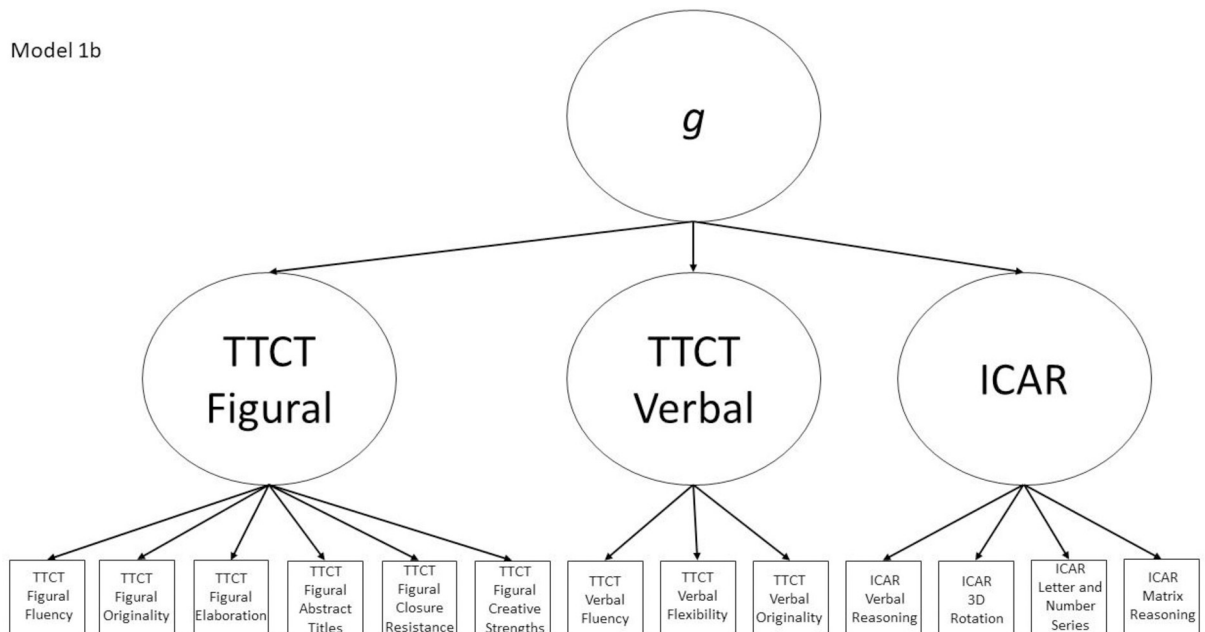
Model 1b

*g*

TTCT Figural

TTCT Verbal

ICAR

TTCT Figural Fluency

TTCT Figural Originality

TTCT Figural Elaboration

TTCT Figural Abstract Titles

TTCT Figural Closure Resistance

TTCT Figural Creative Strengths

TTCT Verbal Fluency

TTCT Verbal Flexibility

TTCT Verbal Originality

ICAR Verbal Reasoning

ICAR 3D Rotation

ICAR Letter and Number Series

ICAR Matrix Reasoning